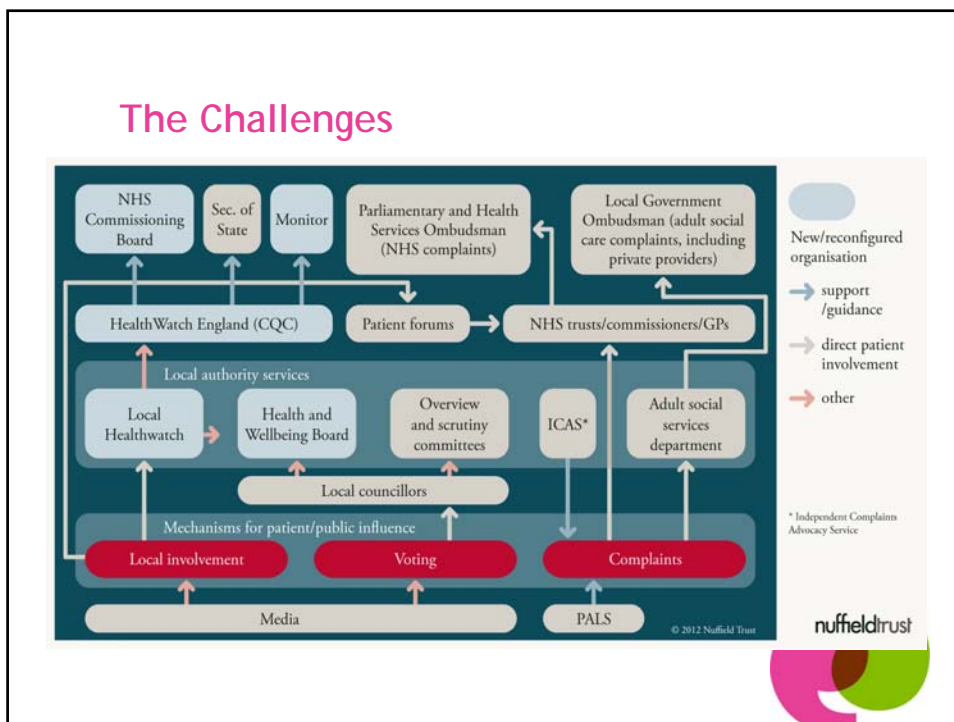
The Challenges

NHS Commissioning Board

Sec. of State

Monitor

Parliamentary and Health Services Ombudsman (NHS complaints)

Local Government Ombudsman (adult social care complaints, including private providers)

HealthWatch England (CQC)

Patient forums

NHS trusts/commissioners/GPs

Local authority services

Local Healthwatch

Health and Wellbeing Board

Overview and scrutiny committees

ICAS*

Adult social services department

Local councillors

Mechanisms for patient/public influence

Local involvement

Voting

Complaints

Media

PALS

© 2012 Nuffield Trust

New/reconfigured organisation

support /guidance

direct patient involvement

other

* Independent Complaints Advocacy Service

nuffieldtrust